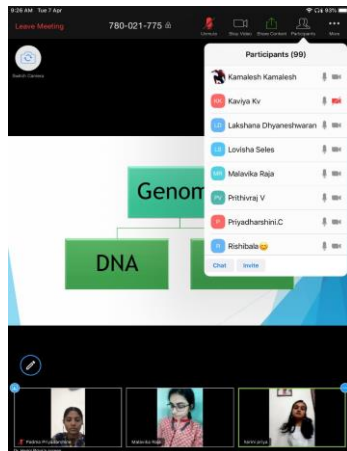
9:26 AM Tue 7 Apr

Leave Meeting

780-021-775

93%

Unmute

Stop Video

Share Content

Participants

More

Switch Camera

Participants (99)

Kamalesh Kamalesh

KK Kaviya Kv

LD Lakshana Dhyaneshwaran

LS Lovisha Seles

MR Malavika Raja

PV Prithivraj V

P Priyadharshini.C

R Rishibala😊

Chat

Invite

Genom

DNA

Padma Priyadarshini

Malavika Raja

kanni priya

Dr. Vanita Mamulu